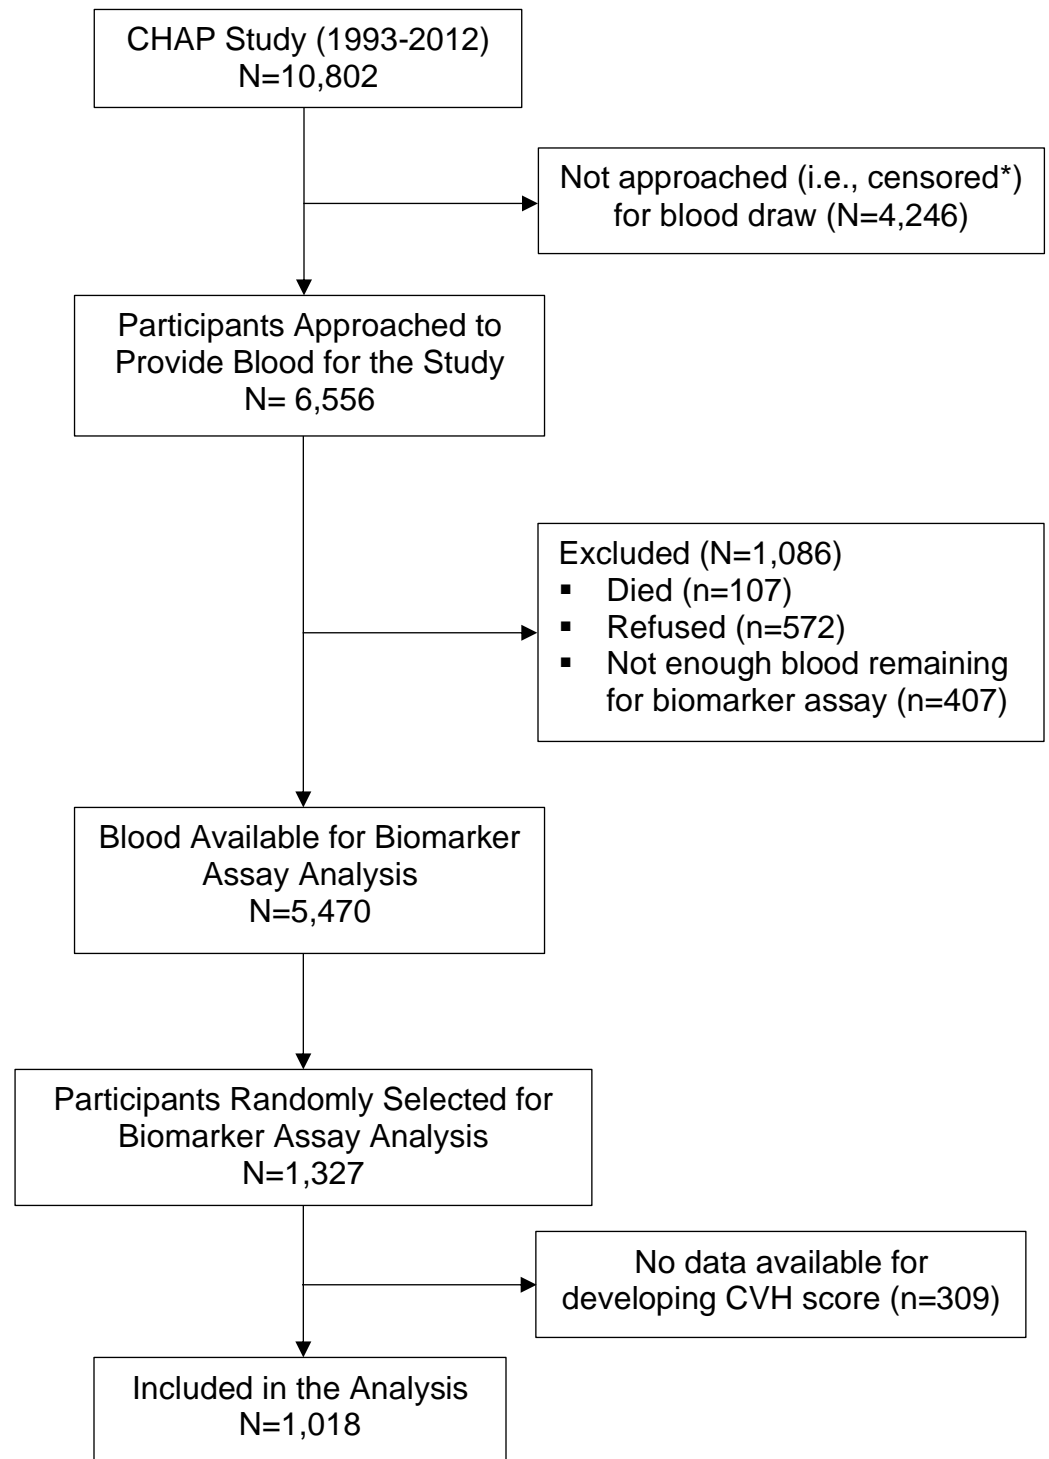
CHAP Study (1993-2012)
N=10,802

Not approached (i.e., censored*) for blood draw (N=4,246)

Participants Approached to Provide Blood for the Study
N= 6,556

Excluded (N=1,086)
▪ Died (n=107)
▪ Refused (n=572)
▪ Not enough blood remaining for biomarker assay (n=407)

Blood Available for Biomarker Assay Analysis
N=5,470

Participants Randomly Selected for Biomarker Assay Analysis
N=1,327

No data available for developing CVH score (n=309)

Included in the Analysis
N=1,018